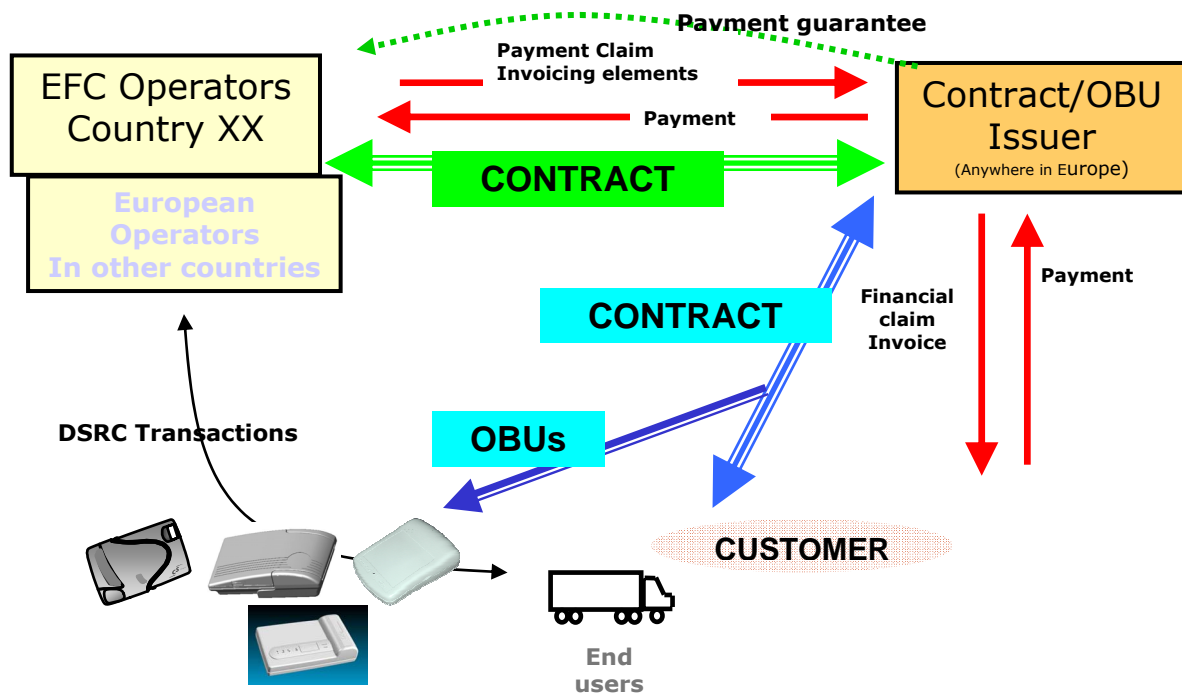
Payment guarantee

Payment Claim
Invoicing elements

Payment

EFC Operators
Country XX

European
Operators
In other countries

CONTRACT

Contract/OBU
Issuer
(Anywhere in Europe)

Payment

Financial
claim
Invoice

CONTRACT

OBUs

DSRC Transactions

CUSTOMER

End
users